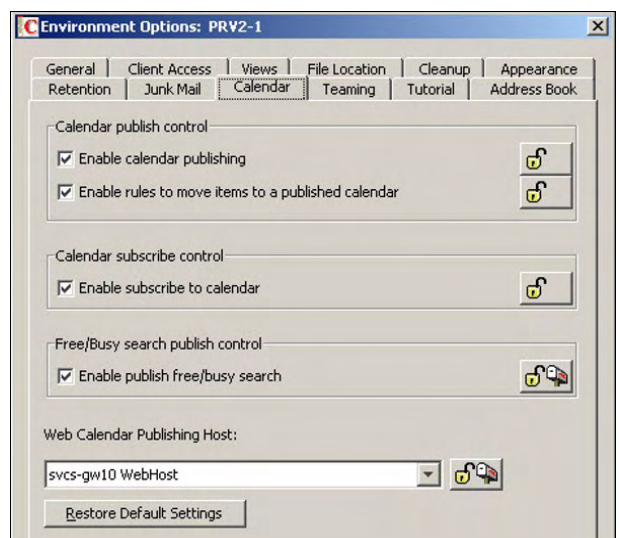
Environment Options: PRV2-1

General | Client Access | Views | File Location | Cleanup | Appearance
Retention | Junk Mail | Calendar | Teaming | Tutorial | Address Book

Calendar publish control

Enable calendar publishing

Enable rules to move items to a published calendar

Calendar subscribe control

Enable subscribe to calendar

Free/Busy search publish control

Enable publish free/busy search

Web Calendar Publishing Host:

svcs-gw10 WebHost

Restore Default Settings